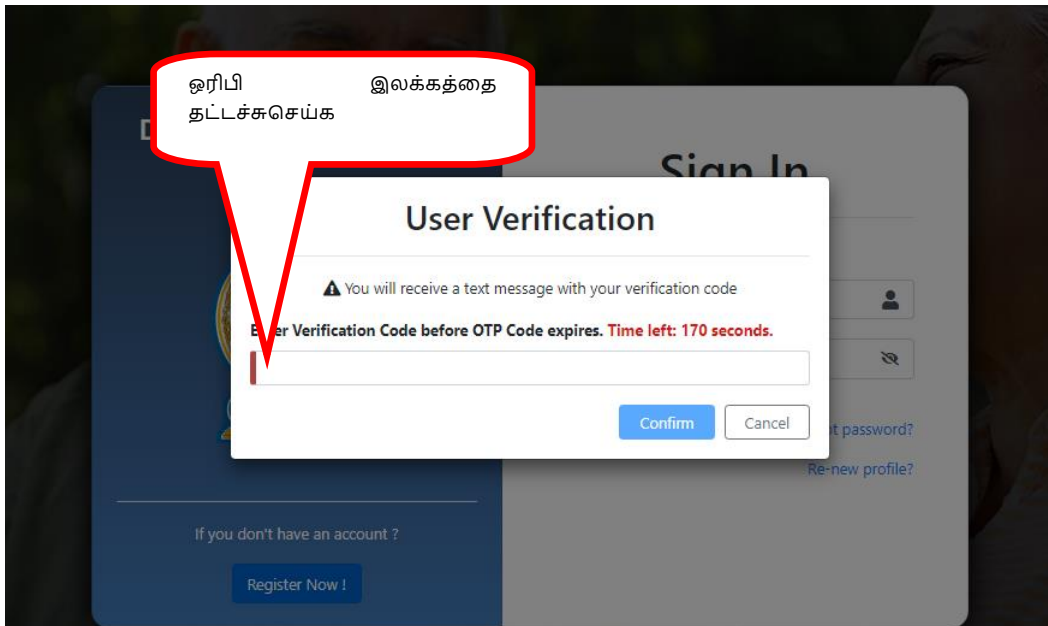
ஓரிபி இலக்கத்தை தட்டச்சுசெய்க

D

Sign In

User Verification

You will receive a text message with your verification code

E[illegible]er Verification Code before OTP Code expires. Time left: 170 seconds.

Confirm Cancel

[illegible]t password?

Re-new profile?

If you don't have an account ?

Register Now !